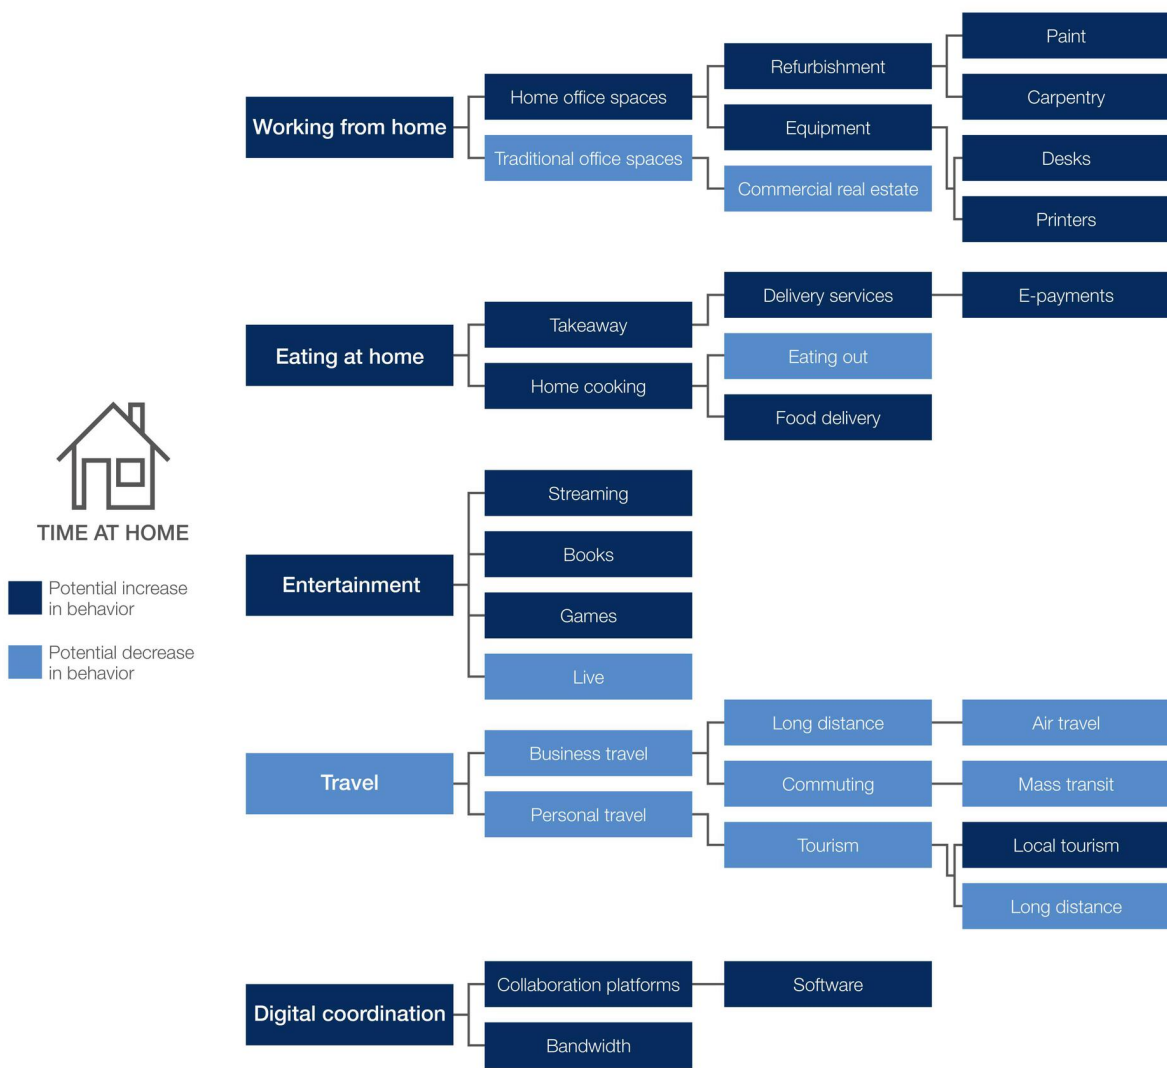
TIME AT HOME

Potential increase in behavior

Potential decrease in behavior

Working from home
Home office spaces
Traditional office spaces
Refurbishment
Equipment
Commercial real estate
Paint
Carpentry
Desks
Printers

Eating at home
Takeaway
Home cooking
Delivery services
Eating out
Food delivery
E-payments

Entertainment
Streaming
Books
Games
Live

Travel
Business travel
Personal travel
Long distance
Commuting
Tourism
Air travel
Mass transit
Local tourism
Long distance

Digital coordination
Collaboration platforms
Bandwidth
Software